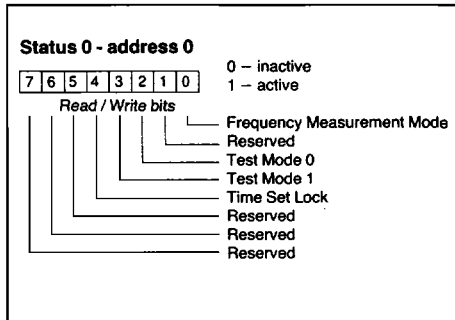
Status 0 - address 0

| 7 | 6 | 5 | 4 | 3 | 2 | 1 | 0 |
|---|---|---|---|---|---|---|---|

0 – inactive
1 – active

Read / Write bits

Frequency Measurement Mode
Reserved
Test Mode 0
Test Mode 1
Time Set Lock
Reserved
Reserved
Reserved